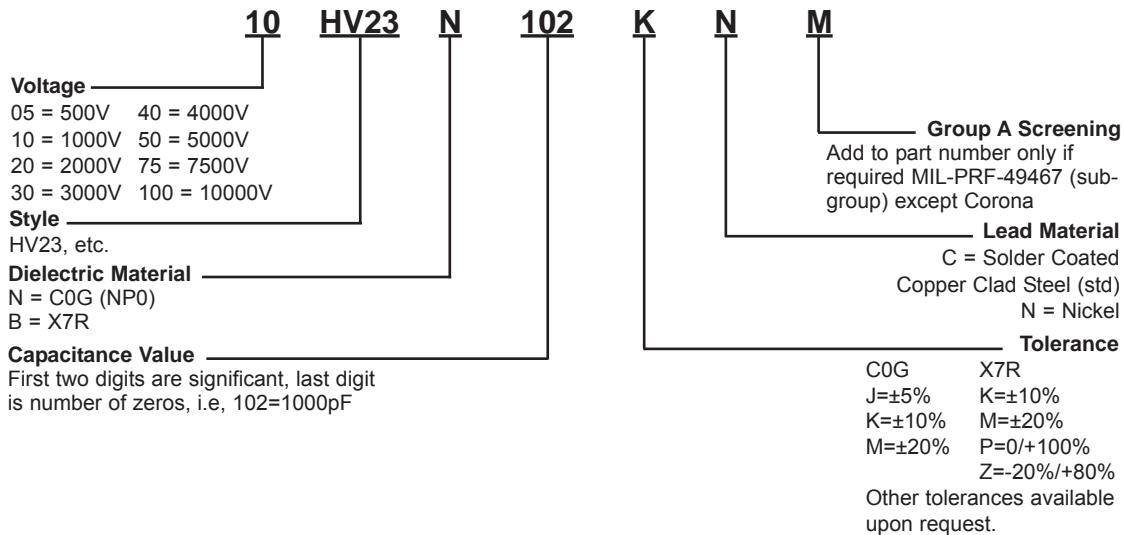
10 HV23 N 102 K N M

**Voltage**
05 = 500V 40 = 4000V
10 = 1000V 50 = 5000V
20 = 2000V 75 = 7500V
30 = 3000V 100 = 10000V

**Style**
HV23, etc.

**Dielectric Material**
N = C0G (NP0)
B = X7R

**Capacitance Value**
First two digits are significant, last digit is number of zeros, i.e, 102=1000pF

**Group A Screening**
Add to part number only if required MIL-PRF-49467 (subgroup) except Corona

**Lead Material**
C = Solder Coated Copper Clad Steel (std)
N = Nickel

**Tolerance**

| C0G | X7R |
|---|---|
| J=±5% | K=±10% |
| K=±10% | M=±20% |
| M=±20% | P=0/+100% |
| | Z=-20%/+80% |

Other tolerances available upon request.